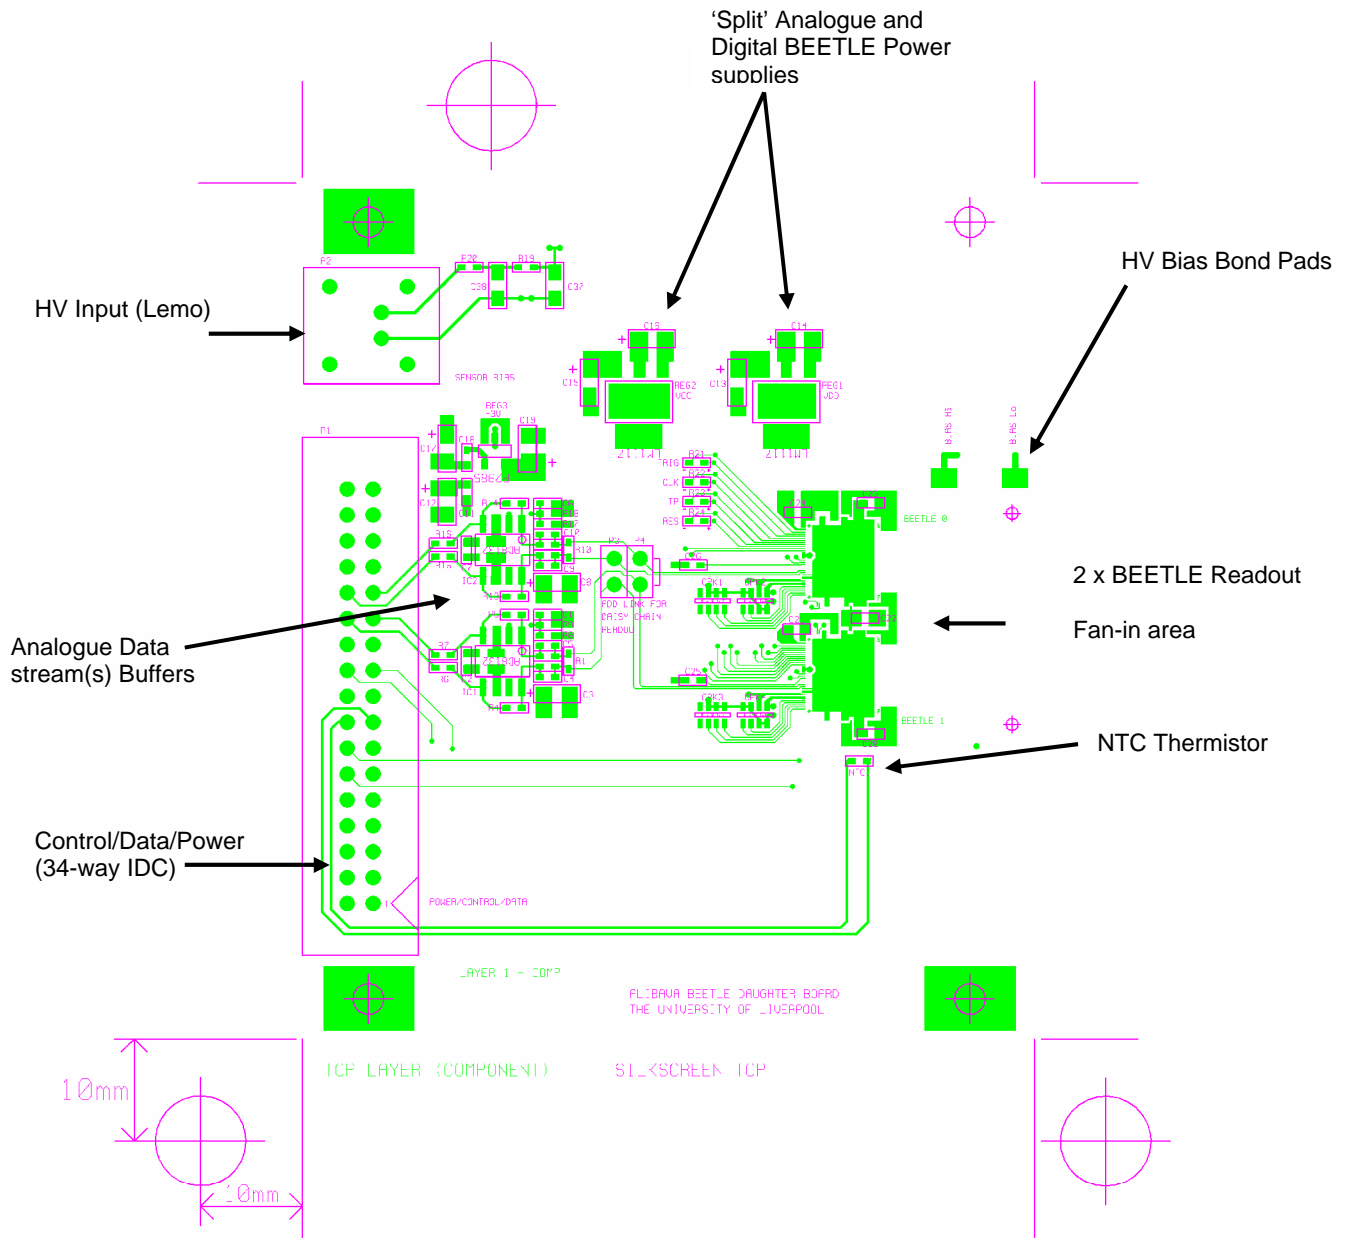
'Split' Analogue and Digital BEETLE Power supplies

HV Bias Bond Pads

HV Input (Lemo)

2 x BEETLE Readout

Fan-in area

Analogue Data stream(s) Buffers

NTC Thermistor

Control/Data/Power (34-way IDC)

P2
R20 R19
C38 C37
SENSOR BIAS
C15 C14
C16 REG2 VCC
C13 REG1 VDD
REG3 -5V
C19
P1
C17 C18
C12
R14
R15 R16
IC2
R17
IC1
R18
TRIG
CLK
TP
RES
C20
P3 P4
ADD LINK FOR DAISY CHAIN READOUT
CBK1
CBK2
CBK3
C25
C23
C26
C24
BEETLE 0
BEETLE 1
BIAS Hi
BIAS Lo
NTC
POWER/CONTROL/DATA
LAYER 1 - COMP
ALIBAVA BEETLE DAUGHTER BOARD
THE UNIVERSITY OF LIVERPOOL
TOP LAYER (COMPONENT)
SILKSCREEN TOP
10mm
10mm